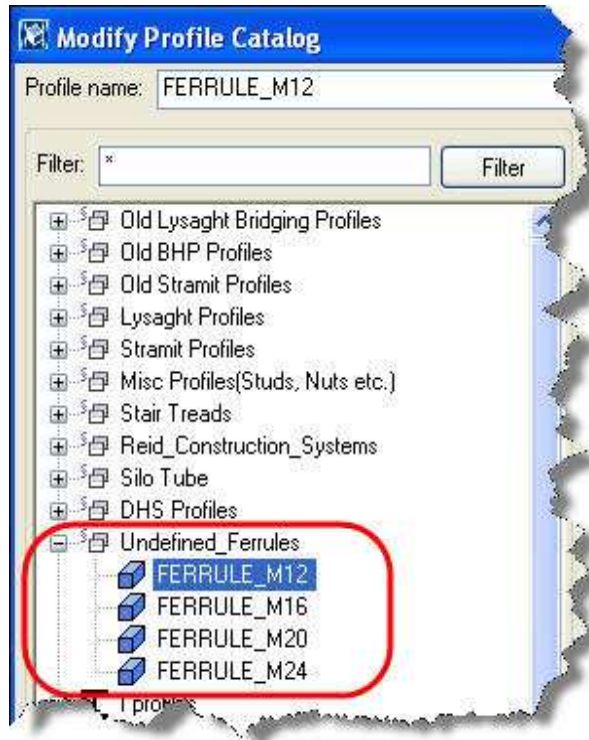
Modify Profile Catalog

Profile name: FERRULE_M12

Filter: *

Filter

Old Lysaght Bridging Profiles
Old BHP Profiles
Old Stramit Profiles
Lysaght Profiles
Stramit Profiles
Misc Profiles(Studs, Nuts etc.)
Stair Treads
Reid_Construction_Systems
Silo Tube
DHS Profiles
Undefined_Ferrules
FERRULE_M12
FERRULE_M16
FERRULE_M20
FERRULE_M24
I profi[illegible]